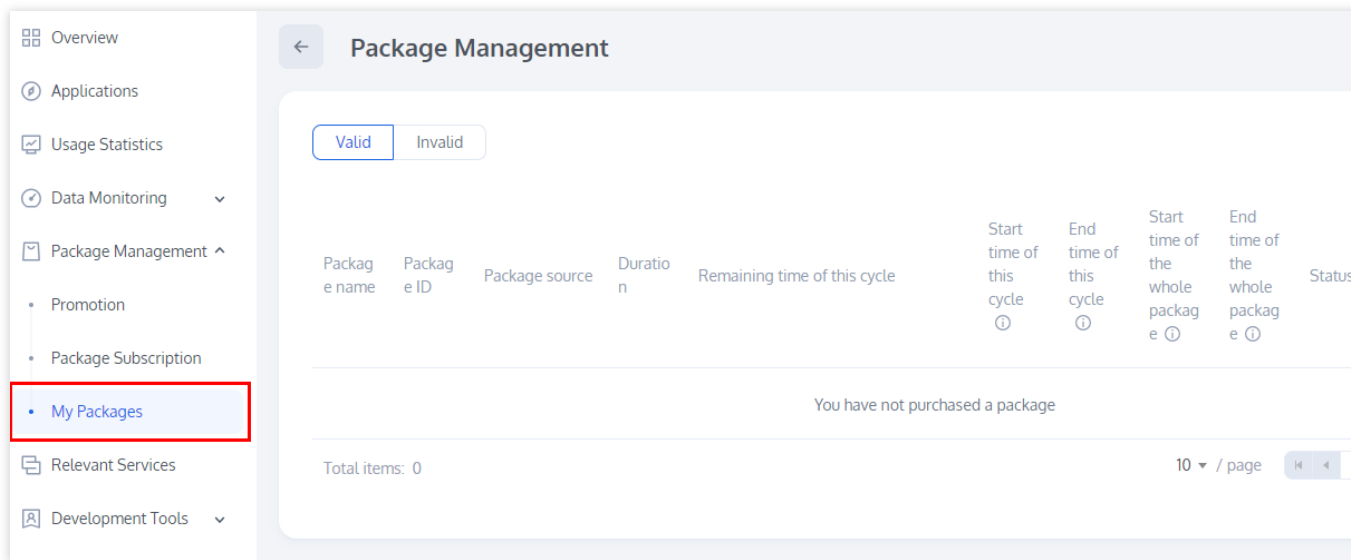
Overview

Applications

Usage Statistics

Data Monitoring

Package Management

Promotion

Package Subscription

My Packages

Relevant Services

Development Tools

Package Management

Valid Invalid

| Package name | Package ID | Package source | Duration | Remaining time of this cycle | Start time of this cycle ⓘ | End time of this cycle ⓘ | Start time of the whole package ⓘ | End time of the whole package ⓘ | Status |
|---|---|---|---|---|---|---|---|---|---|

You have not purchased a package

Total items: 0

10 / page